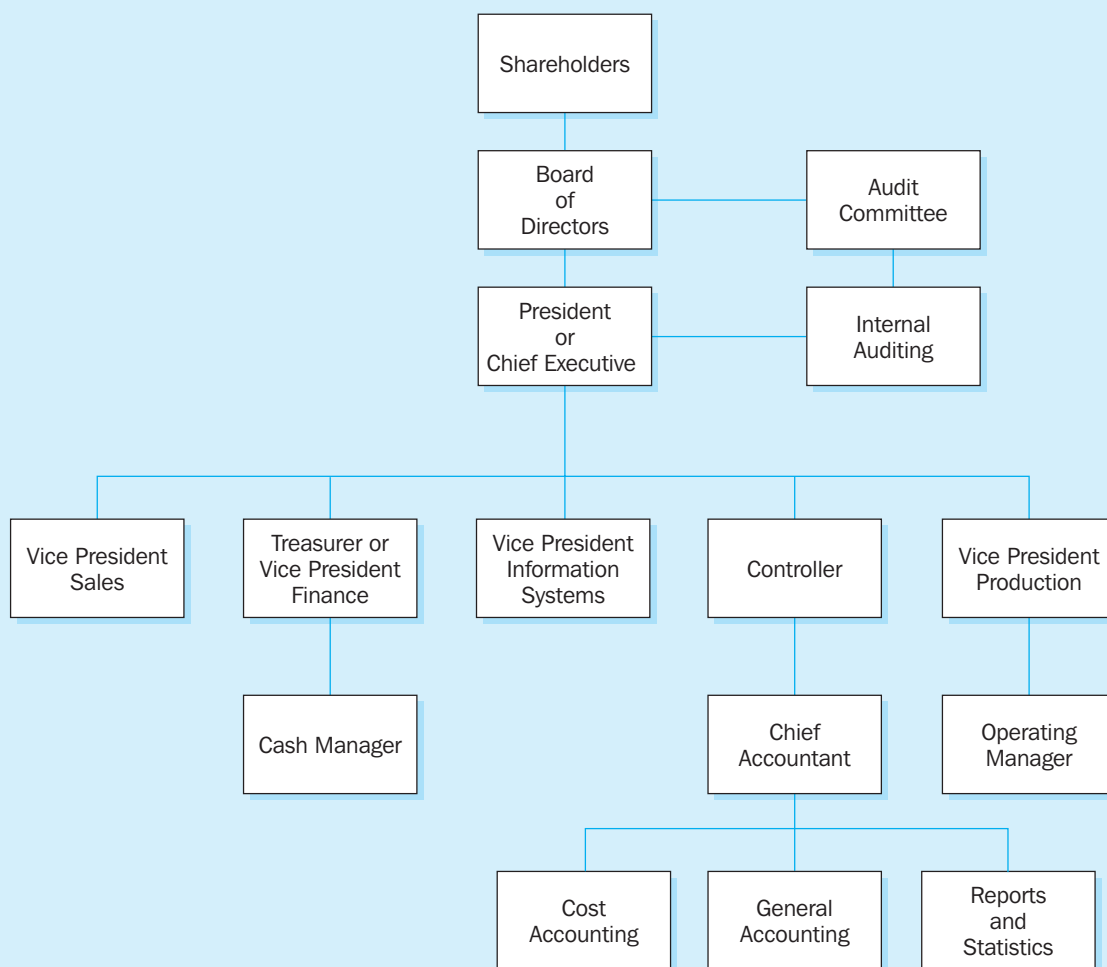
Shareholders

Board of Directors

Audit Committee

President or Chief Executive

Internal Auditing

Vice President Sales

Treasurer or Vice President Finance

Vice President Information Systems

Controller

Vice President Production

Cash Manager

Chief Accountant

Operating Manager

Cost Accounting

General Accounting

Reports and Statistics